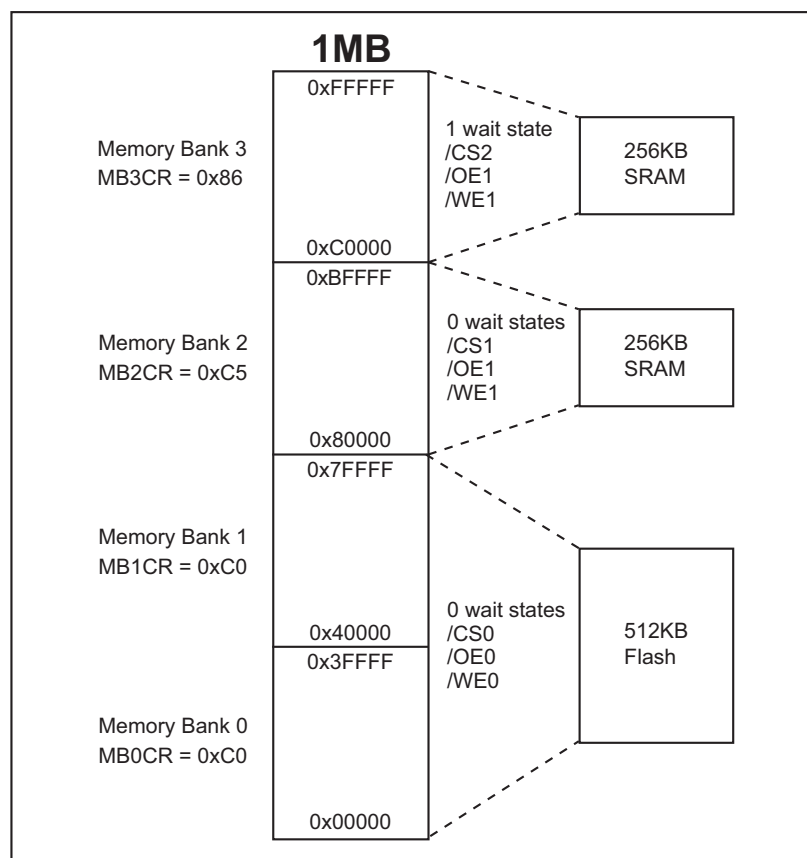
1MB

0xFFFFF

Memory Bank 3
MB3CR = 0x86

1 wait state
/CS2
/OE1
/WE1

256KB
SRAM

0xC0000
0xBFFFF

Memory Bank 2
MB2CR = 0xC5

0 wait states
/CS1
/OE1
/WE1

256KB
SRAM

0x80000
0x7FFFF

Memory Bank 1
MB1CR = 0xC0

0 wait states
/CS0
/OE0
/WE0

512KB
Flash

0x40000
0x3FFFF

Memory Bank 0
MB0CR = 0xC0

0x00000